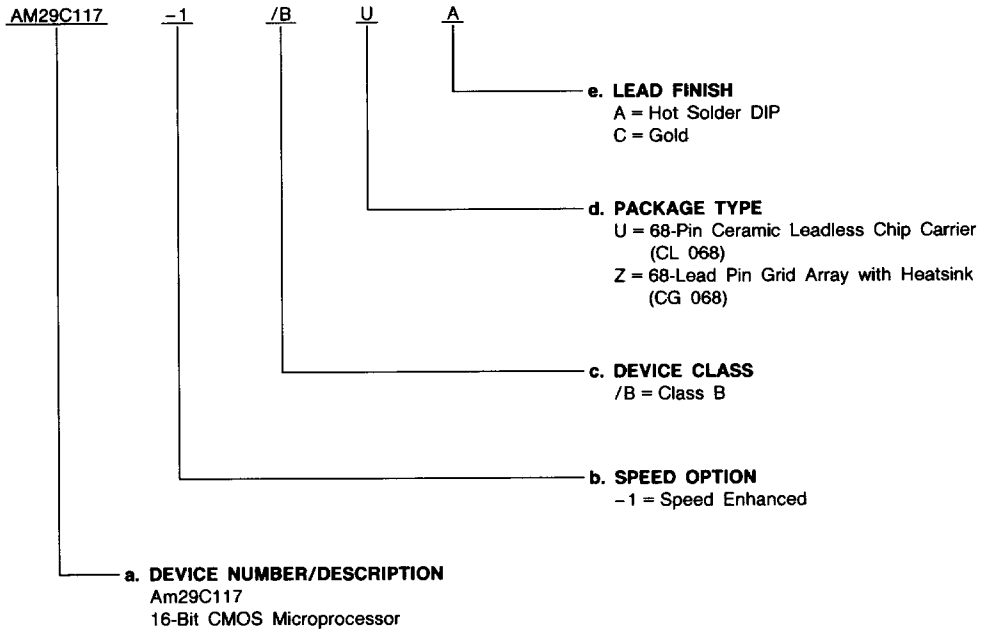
AM29C117 –1 /B U A

e. LEAD FINISH
A = Hot Solder DIP
C = Gold

d. PACKAGE TYPE
U = 68-Pin Ceramic Leadless Chip Carrier (CL 068)
Z = 68-Lead Pin Grid Array with Heatsink (CG 068)

c. DEVICE CLASS
/B = Class B

b. SPEED OPTION
–1 = Speed Enhanced

a. DEVICE NUMBER/DESCRIPTION
Am29C117
16-Bit CMOS Microprocessor